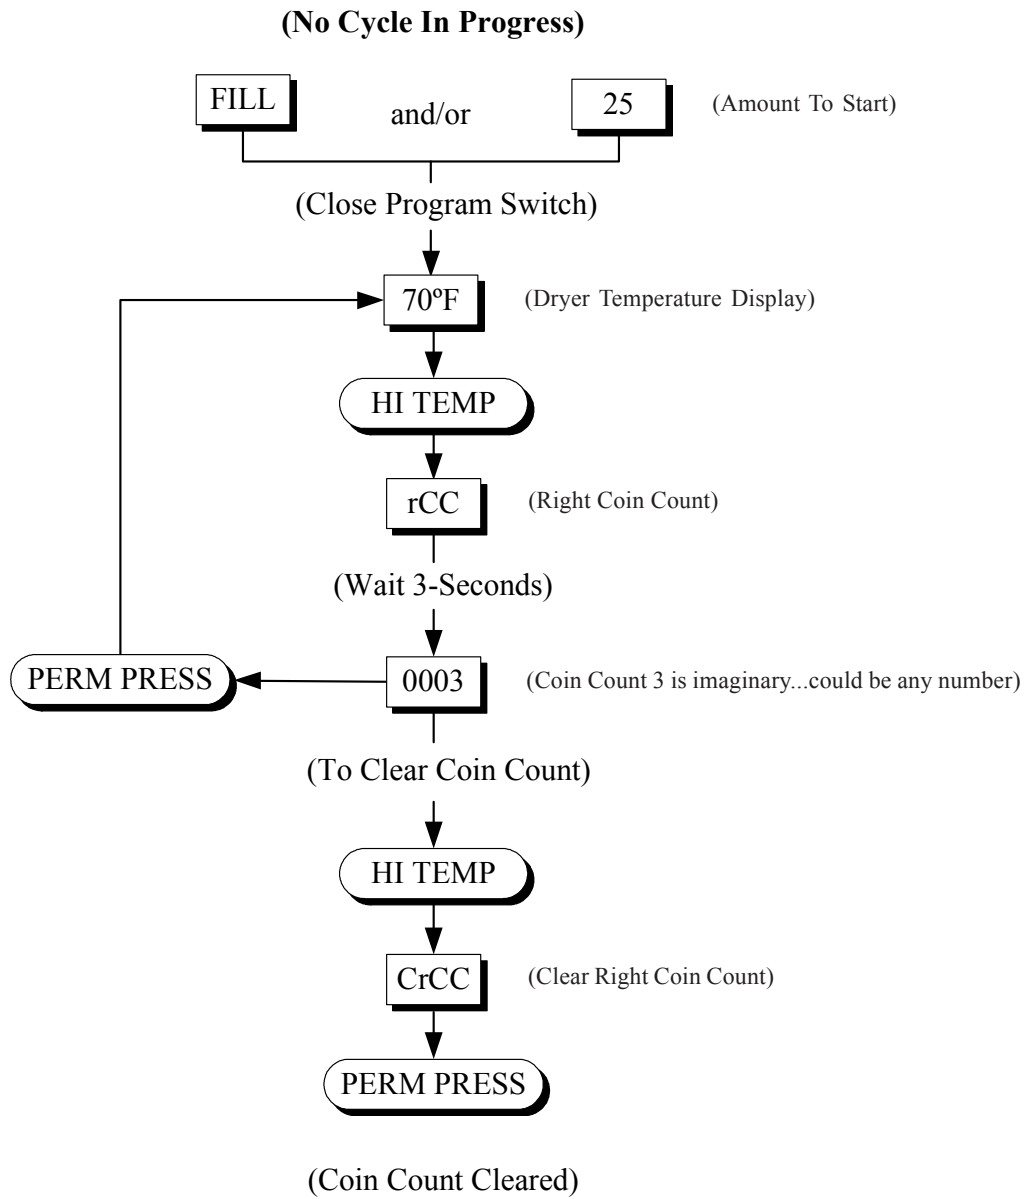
(No Cycle In Progress)

FILL

and/or

25

(Amount To Start)

(Close Program Switch)

70ºF

(Dryer Temperature Display)

HI TEMP

rCC

(Right Coin Count)

(Wait 3-Seconds)

PERM PRESS

0003

(Coin Count 3 is imaginary...could be any number)

(To Clear Coin Count)

HI TEMP

CrCC

(Clear Right Coin Count)

PERM PRESS

(Coin Count Cleared)